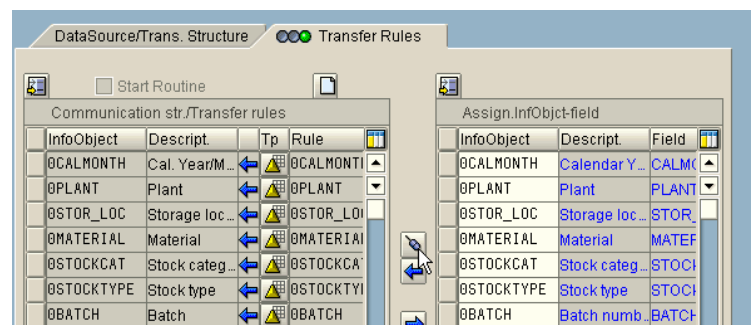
DataSource/Trans. Structure

Transfer Rules

Start Routine

Communication str./Transfer rules

| InfoObject | Descript. | Tp | Rule |
|---|---|---|---|
| 0CALMONTH | Cal. Year/M... | | 0CALMONTI |
| 0PLANT | Plant | | 0PLANT |
| 0STOR_LOC | Storage loc... | | 0STOR_LO |
| 0MATERIAL | Material | | 0MATERIAI |
| 0STOCKCAT | Stock categ... | | 0STOCKCA |
| 0STOCKTYPE | Stock type | | 0STOCKTYI |
| 0BATCH | Batch | | 0BATCH |

Assign.InfObjct-field

| InfoObject | Descript. | Field |
|---|---|---|
| 0CALMONTH | Calendar Y... | CALM |
| 0PLANT | Plant | PLANT |
| 0STOR_LOC | Storage loc... | STOR_ |
| 0MATERIAL | Material | MATEF |
| 0STOCKCAT | Stock categ... | STOCI |
| 0STOCKTYPE | Stock type | STOCI |
| 0BATCH | Batch numb... | BATCH |